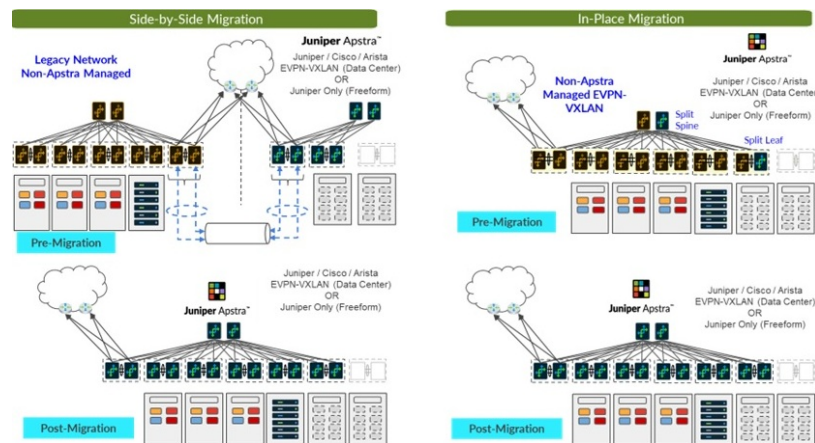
Side-by-Side Migration

Legacy Network Non-Apstra Managed

Juniper Apstra™

Juniper / Cisco / Arista EVPN-VXLAN (Data Center) OR Juniper Only (Freeform)

Pre-Migration

Juniper Apstra™

Juniper / Cisco / Arista EVPN-VXLAN (Data Center) OR Juniper Only (Freeform)

Post-Migration

In-Place Migration

Juniper Apstra™

Non-Apstra Managed EVPN-VXLAN

Split Spine

Juniper / Cisco / Arista EVPN-VXLAN (Data Center) OR Juniper Only (Freeform)

Split Leaf

Pre-Migration

Juniper Apstra™

Juniper / Cisco / Arista EVPN-VXLAN (Data Center) OR Juniper Only (Freeform)

Post-Migration